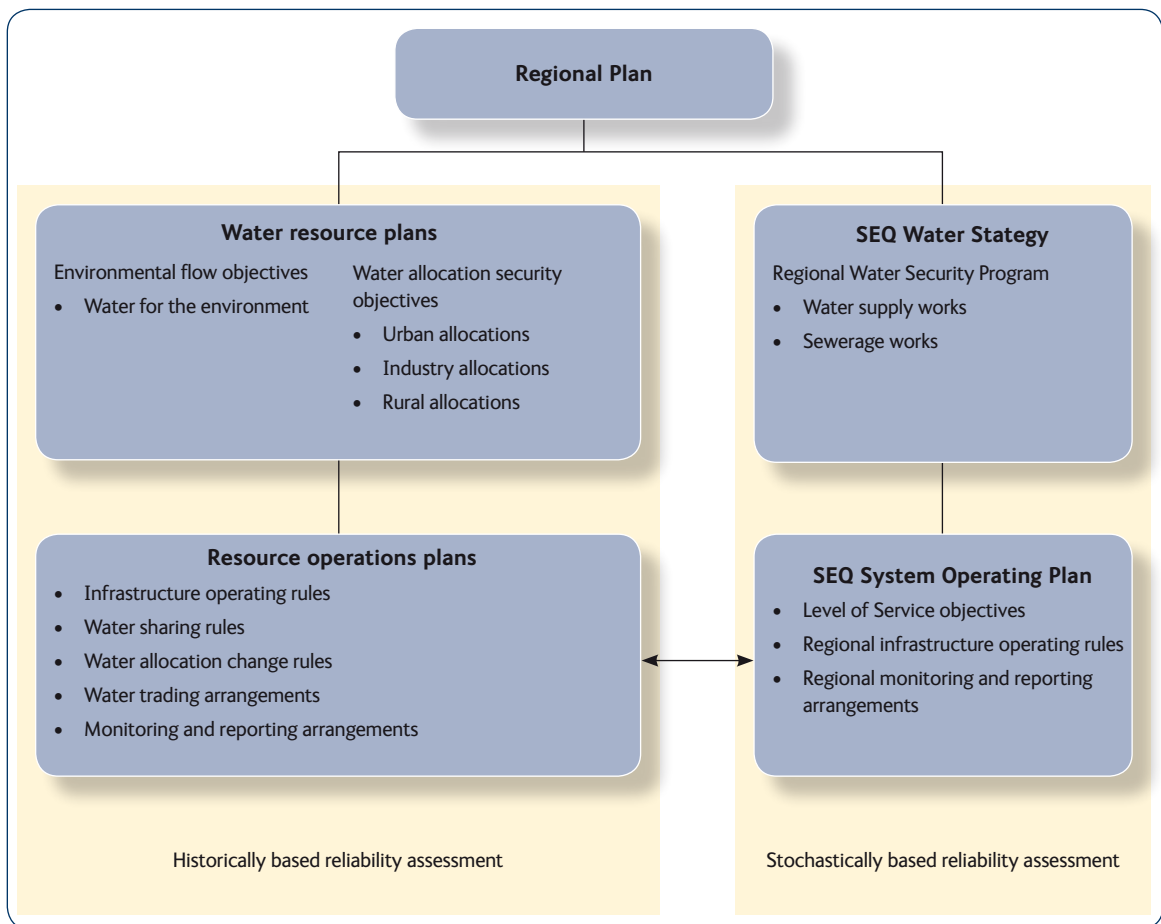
Regional Plan

Water resource plans

Environmental flow objectives

- Water for the environment

Water allocation security objectives

- Urban allocations
- Industry allocations
- Rural allocations

Resource operations plans

- Infrastructure operating rules
- Water sharing rules
- Water allocation change rules
- Water trading arrangements
- Monitoring and reporting arrangements

Historically based reliability assessment

SEQ Water Stategy

Regional Water Security Program

- Water supply works
- Sewerage works

SEQ System Operating Plan

- Level of Service objectives
- Regional infrastructure operating rules
- Regional monitoring and reporting arrangements

Stochastically based reliability assessment